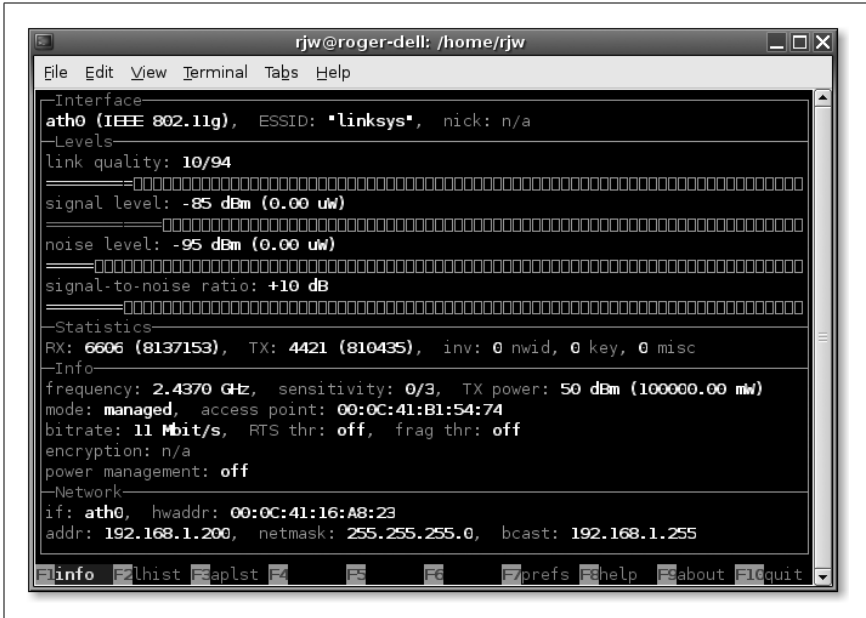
rjw@roger-dell: /home/rjw

File Edit View Terminal Tabs Help

Interface
ath0 (IEEE 802.11g), ESSID: "linksys", nick: n/a
Levels
link quality: 10/94
signal level: -85 dBm (0.00 uW)
noise level: -95 dBm (0.00 uW)
signal-to-noise ratio: +10 dB
Statistics
RX: 6606 (8137153), TX: 4421 (810435), inv: 0 nwid, 0 key, 0 misc
Info
frequency: 2.4370 GHz, sensitivity: 0/3, TX power: 50 dBm (100000.00 mW)
mode: managed, access point: 00:0C:41:B1:54:74
bitrate: 11 Mbit/s, RTS thr: off, frag thr: off
encryption: n/a
power management: off
Network
if: ath0, hwaddr: 00:0C:41:16:A8:23
addr: 192.168.1.200, netmask: 255.255.255.0, bcast: 192.168.1.255

F1info F2lhist F3aplst F4 F5 F6 F7prefs F8help F9about F10quit